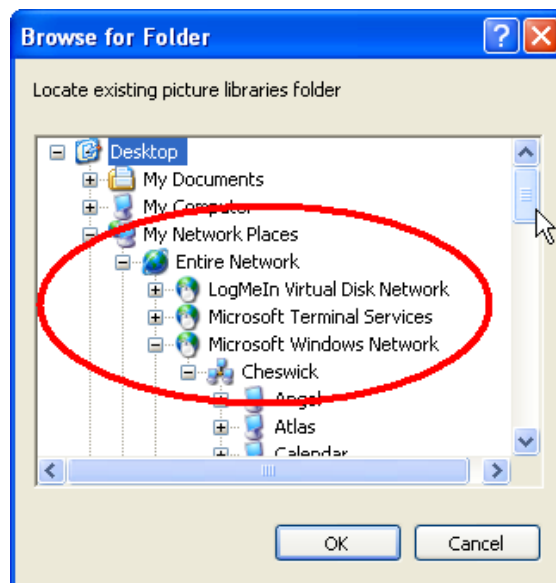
Browse for Folder

Locate existing picture libraries folder

Desktop
My Documents
My Computer
My Network Places
Entire Network
LogMeIn Virtual Disk Network
Microsoft Terminal Services
Microsoft Windows Network
Cheswick
Angel
Atlas
Calendar

OK
Cancel